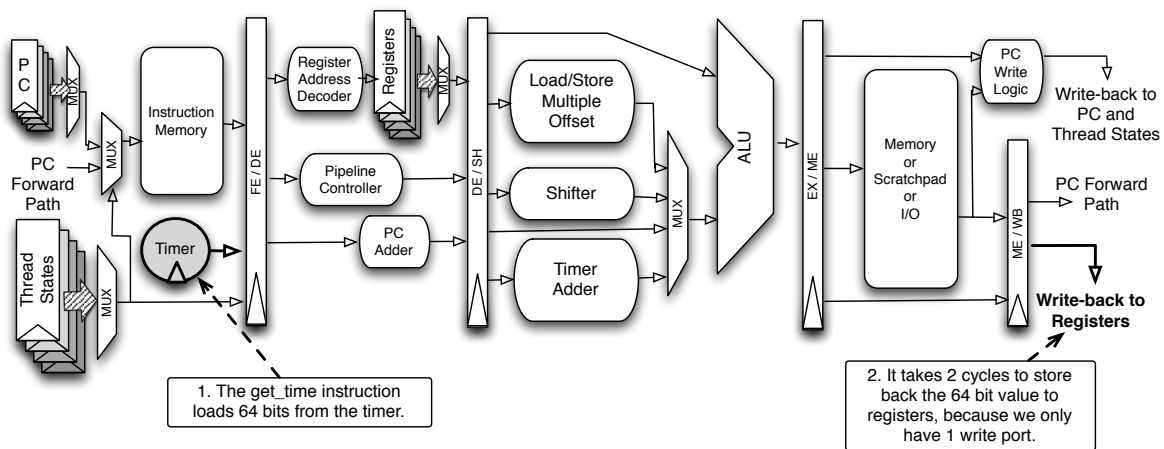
PC

MUX

MUX

PC Forward Path

Thread States

MUX

Instruction Memory

Timer

FE / DE

Register Address Decoder

Registers

MUX

Pipeline Controller

PC Adder

DE / SH

Load/Store Multiple Offset

Shifter

Timer Adder

MUX

ALU

EX / ME

Memory or Scratchpad or I/O

PC Write Logic

Write-back to PC and Thread States

ME / WB

PC Forward Path

Write-back to Registers

1. The get_time instruction loads 64 bits from the timer.

2. It takes 2 cycles to store back the 64 bit value to registers, because we only have 1 write port.